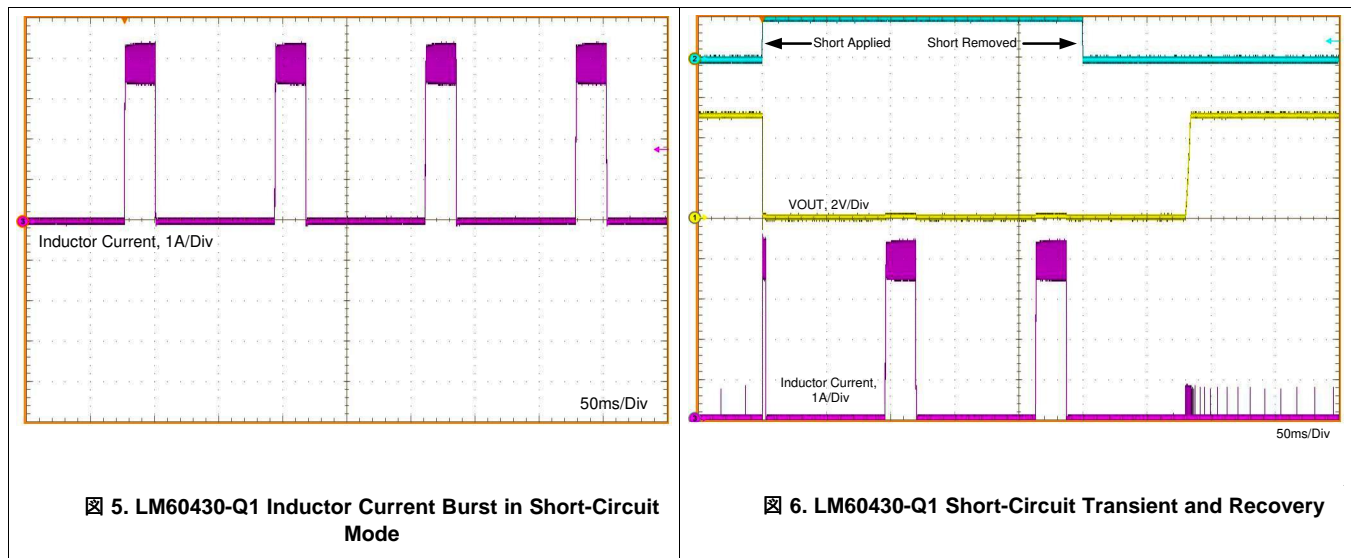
Inductor Current, 1A/Div

50ms/Div

図 5. LM60430-Q1 Inductor Current Burst in Short-Circuit Mode

Short Applied

Short Removed

VOUT, 2V/Div

Inductor Current, 1A/Div

50ms/Div

図 6. LM60430-Q1 Short-Circuit Transient and Recovery